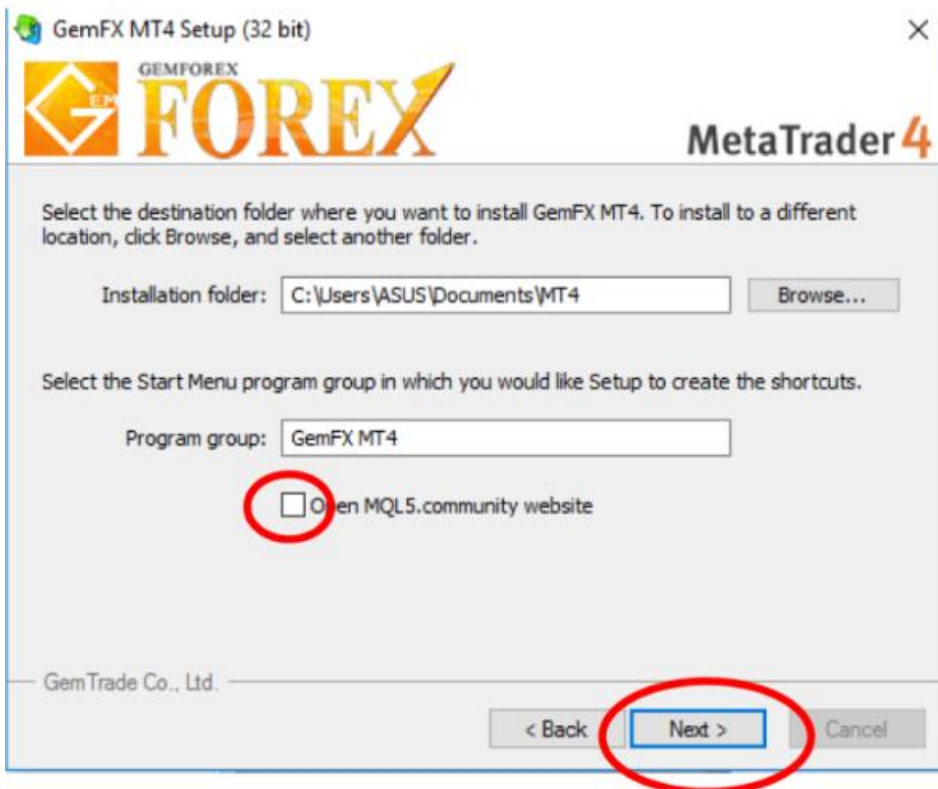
GemFX MT4 Setup (32 bit)

×

GEMFOREX

GEM FOREX

MetaTrader 4

Select the destination folder where you want to install GemFX MT4. To install to a different location, click Browse, and select another folder.

Installation folder: C:\Users\ASUS\Documents\MT4

Browse...

Select the Start Menu program group in which you would like Setup to create the shortcuts.

Program group: GemFX MT4

Open MQL5.community website

GemTrade Co., Ltd.

< Back

Next >

Cancel